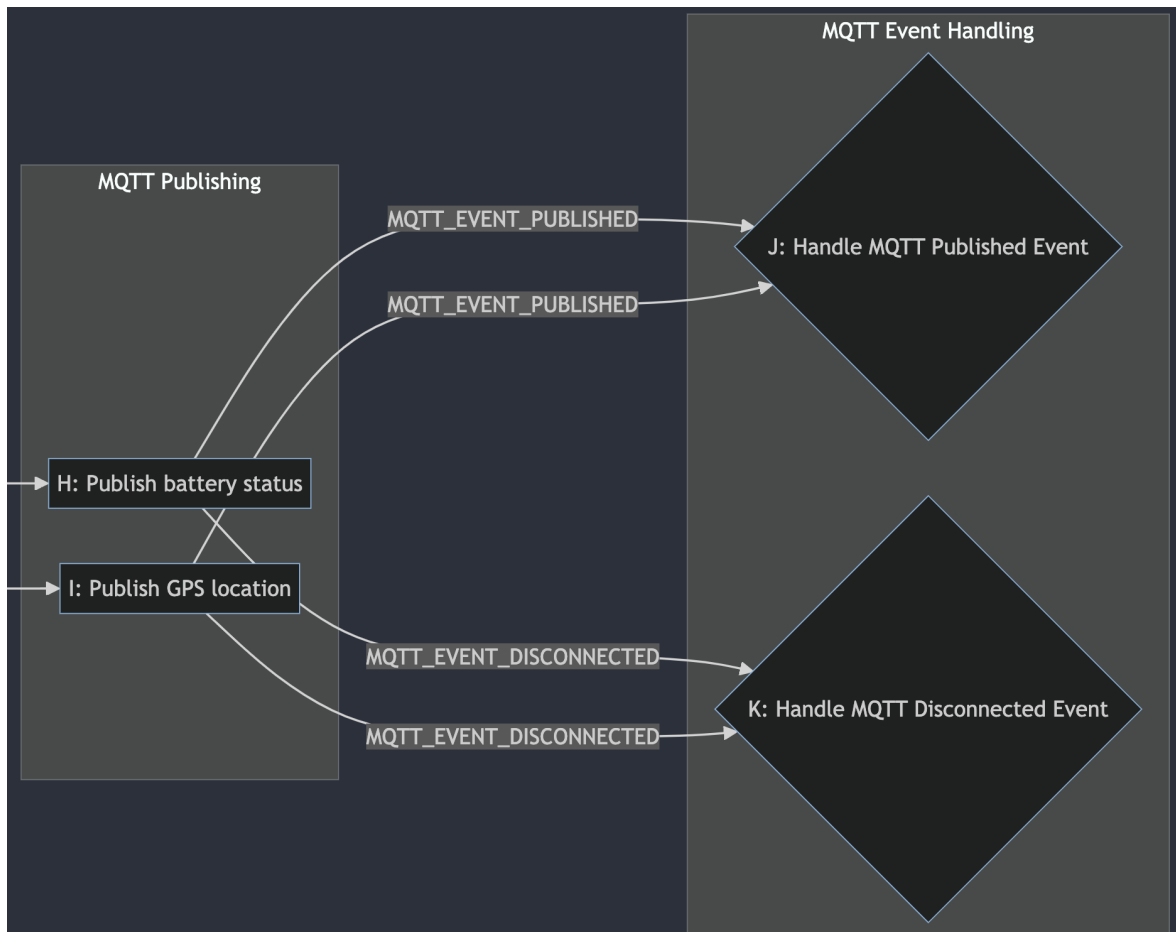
MQTT Event Handling

MQTT Publishing

MQTT_EVENT_PUBLISHED

J: Handle MQTT Published Event

MQTT_EVENT_PUBLISHED

H: Publish battery status

I: Publish GPS location

MQTT_EVENT_DISCONNECTED

K: Handle MQTT Disconnected Event

MQTT_EVENT_DISCONNECTED